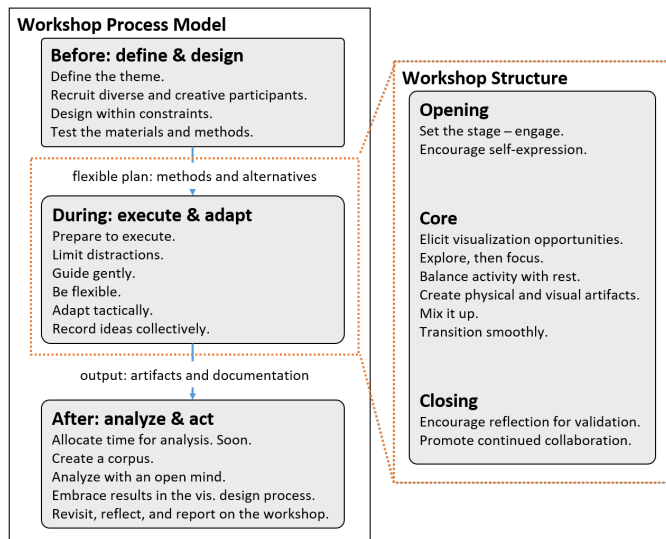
Workshop Process Model

Before: define & design
Define the theme.
Recruit diverse and creative participants.
Design within constraints.
Test the materials and methods.

flexible plan: methods and alternatives

During: execute & adapt
Prepare to execute.
Limit distractions.
Guide gently.
Be flexible.
Adapt tactically.
Record ideas collectively.

output: artifacts and documentation

After: analyze & act
Allocate time for analysis. Soon.
Create a corpus.
Analyze with an open mind.
Embrace results in the vis. design process.
Revisit, reflect, and report on the workshop.

Workshop Structure

Opening
Set the stage – engage.
Encourage self-expression.

Core
Elicit visualization opportunities.
Explore, then focus.
Balance activity with rest.
Create physical and visual artifacts.
Mix it up.
Transition smoothly.

Closing
Encourage reflection for validation.
Promote continued collaboration.